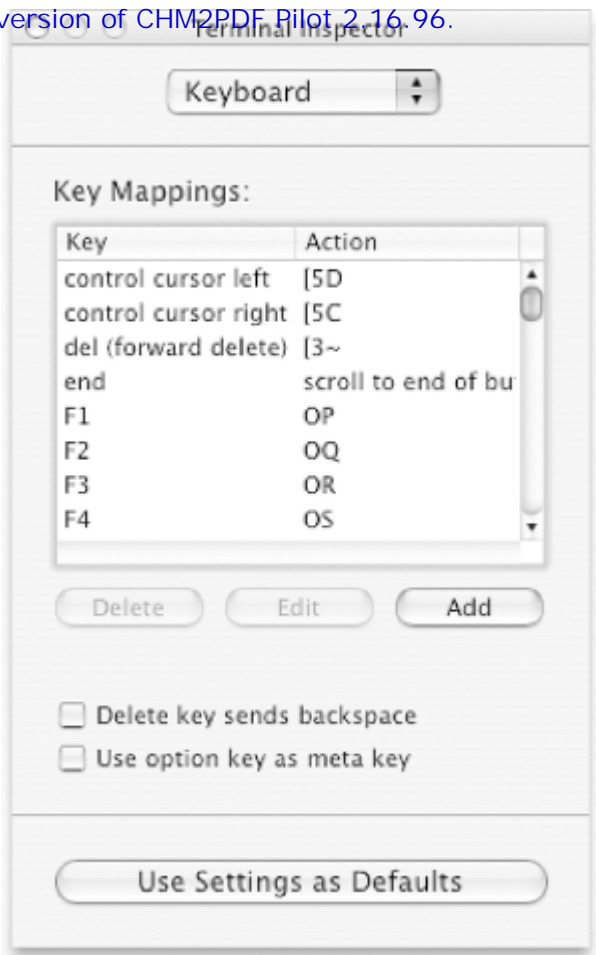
version of CHM2PDF Pilot 2.16.96.

Terminal Inspector

Keyboard

Key Mappings:

| Key | Action |
|---|---|
| control cursor left | [5D |
| control cursor right | [5C |
| del (forward delete) | [3~ |
| end | scroll to end of bu |
| F1 | OP |
| F2 | OQ |
| F3 | OR |
| F4 | OS |

Delete Edit Add

Delete key sends backspace

Use option key as meta key

Use Settings as Defaults